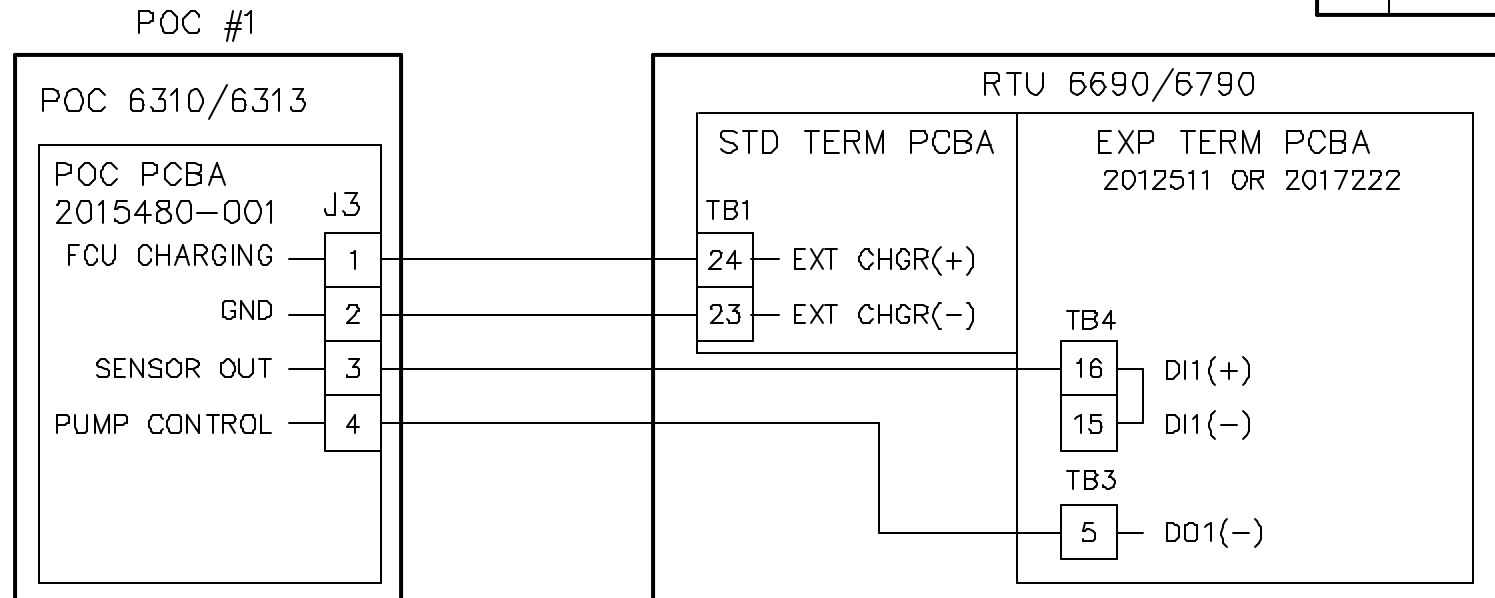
POC #1

POC 6310/6313

POC PCBA
2015480–001

J3

FCU CHARGING

1

GND

2

SENSOR OUT

3

PUMP CONTROL

4

RTU 6690/6790

STD TERM PCBA

TB1

24 EXT CHGR(+)

23 EXT CHGR(–)

EXP TERM PCBA
2012511 OR 2017222

TB4

16 DI1(+)

15 DI1(–)

TB3

5 DO1(–)